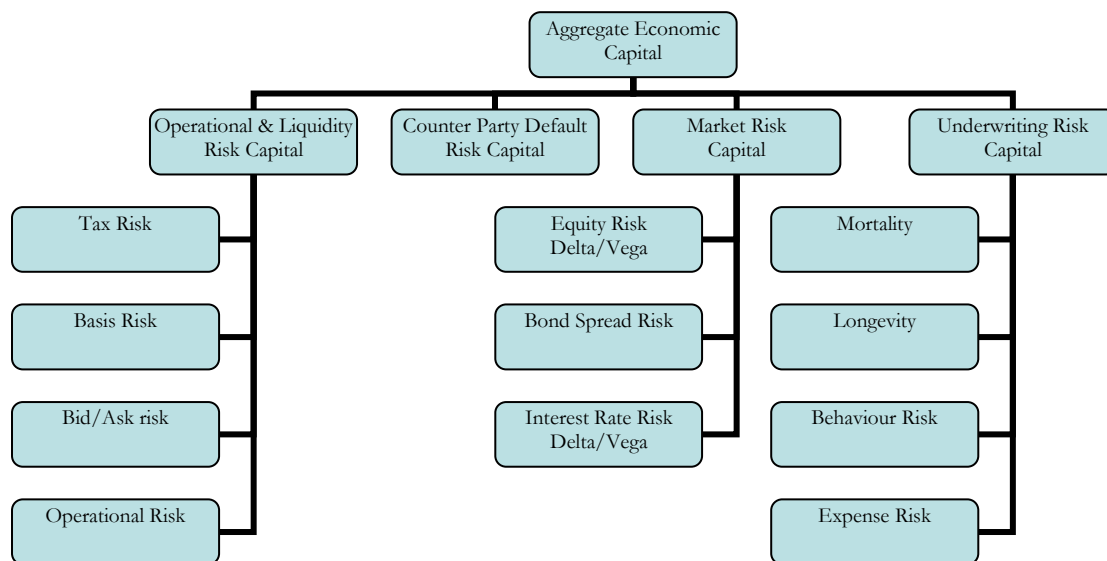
Aggregate Economic Capital

Operational & Liquidity Risk Capital

Counter Party Default Risk Capital

Market Risk Capital

Underwriting Risk Capital

Tax Risk

Basis Risk

Bid/Ask risk

Operational Risk

Equity Risk Delta/Vega

Bond Spread Risk

Interest Rate Risk Delta/Vega

Mortality

Longevity

Behaviour Risk

Expense Risk